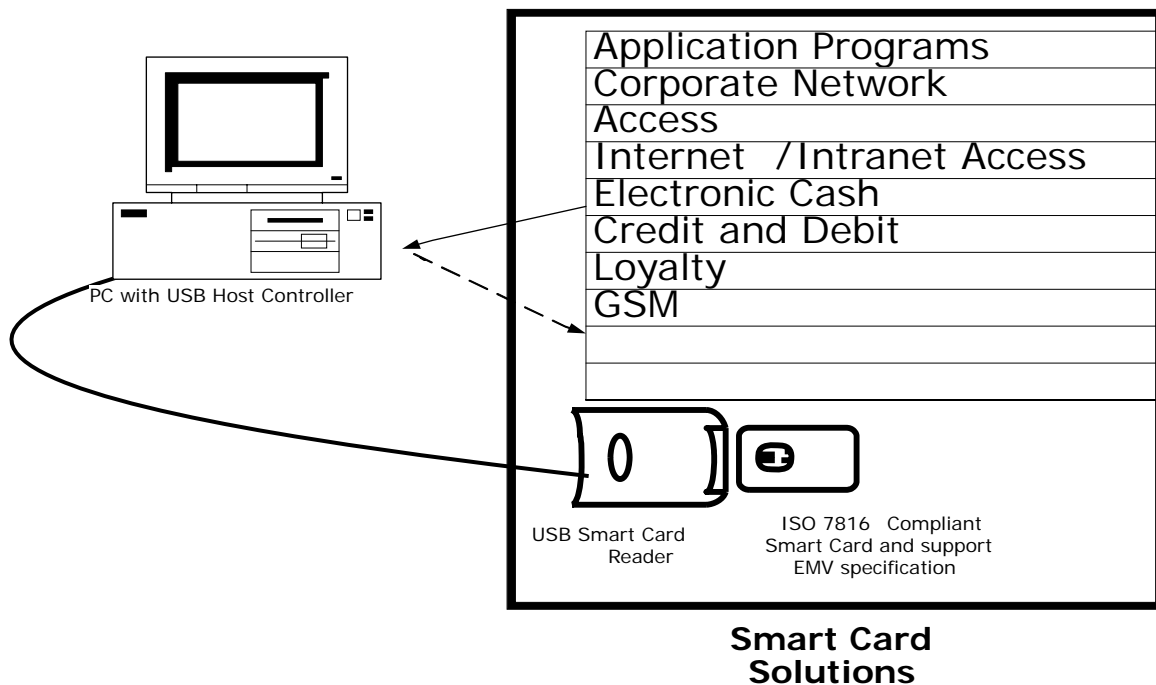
PC with USB Host Controller

Application Programs
Corporate Network
Access
Internet /Intranet Access
Electronic Cash
Credit and Debit
Loyalty
GSM

USB Smart Card Reader

ISO 7816 Compliant Smart Card and support EMV specification

Smart Card Solutions